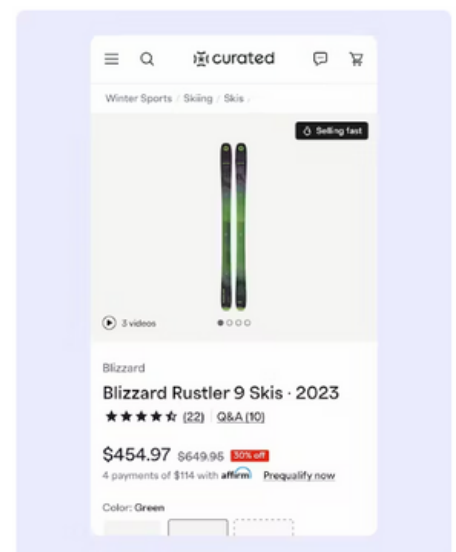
curated

Winter Sports / Skiing / Skis /

Selling fast

3 videos

Blizzard

Blizzard Rustler 9 Skis · 2023

(22) Q&A (10)

$454.97 $649.95 30% off

4 payments of $114 with affirm Prequalify now

Color: Green